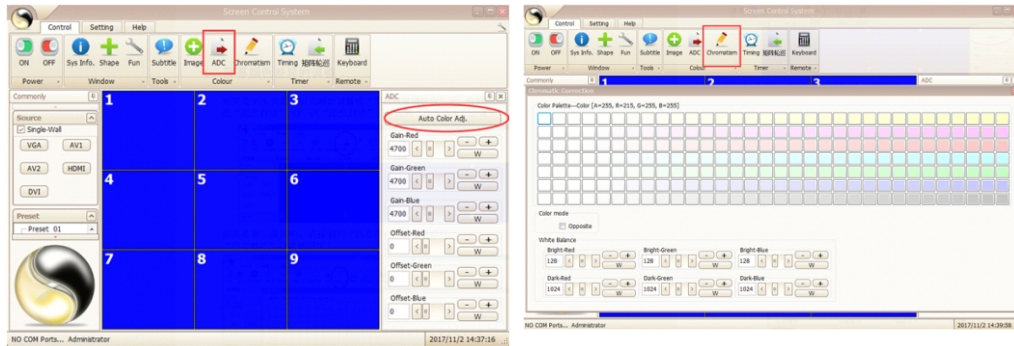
Screen Control System

Control | Setting | Help

ON | OFF | Sys Info. | Shape | Fun | Subtitle | Image | ADC | Chromatism | Timing | 矩阵输出 | Keyboard

Power | Window | Tools | Colour | Timer | Remote

Commonly

Source
Single-Wall
VGA | AV1
AV2 | HDMI
DVI

Preset
Preset 01

1 | 2 | 3
4 | 5 | 6
7 | 8 | 9

ADC
Auto Color Adj.
Gain-Red
4700 | W
Gain-Green
4700 | W
Gain-Blue
4700 | W
Offset-Red
0 | W
Offset-Green
0 | W
Offset-Blue
0 | W

NO COM Ports... Administrator
2017/11/2 14:37:16

Screen Control System

Control | Setting | Help

ON | OFF | Sys Info. | Shape | Fun | Subtitle | Image | ADC | Chromatism | Timing | 矩阵输出 | Keyboard

Power | Window | Tools | Colour | Timer | Remote

Commonly
1 | 2 | 3
ADC

Chromatism Correction

Color Palette---Color [A=255, R=215, G=255, B=255]

Color mode
Opposite

White Balance
Bright-Red
128 | W
Bright-Green
128 | W
Bright-Blue
128 | W
Dark-Red
1024 | W
Dark-Green
1024 | W
Dark-Blue
1024 | W

NO COM Ports... Administrator
2017/11/2 14:39:58